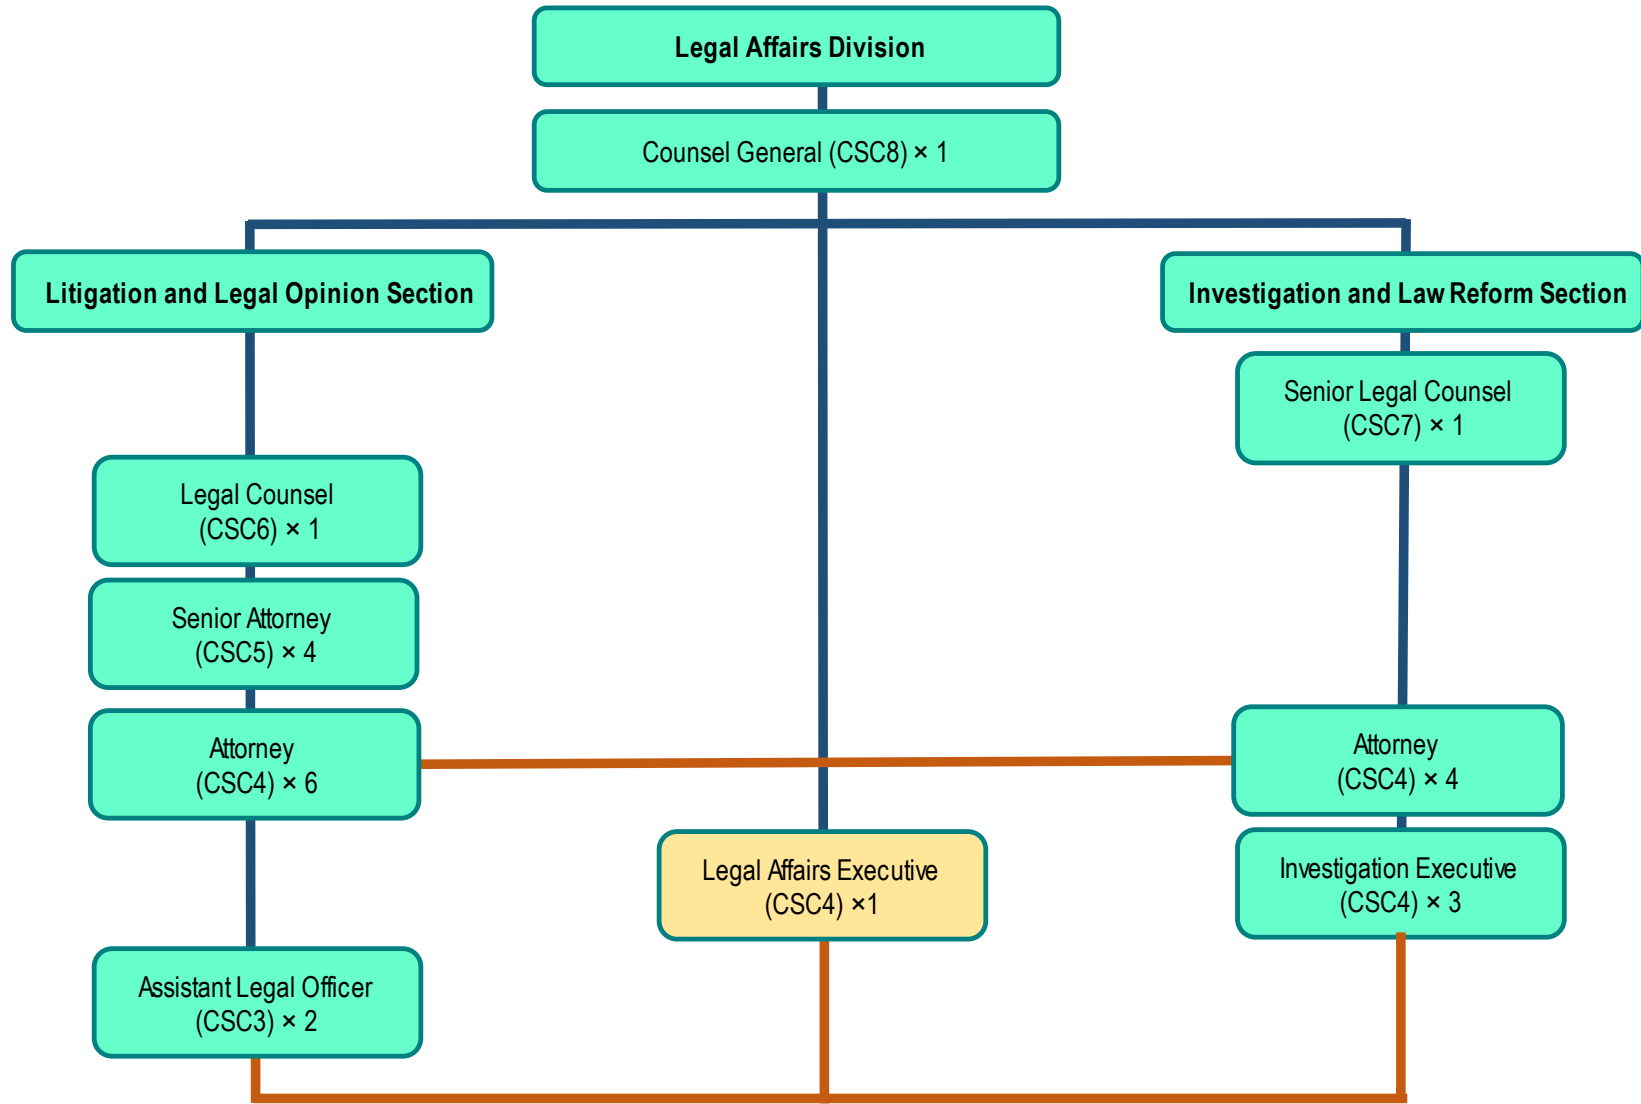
Legal Affairs Division

Counsel General (CSC8) × 1

Litigation and Legal Opinion Section

Investigation and Law Reform Section

Senior Legal Counsel (CSC7) × 1

Legal Counsel (CSC6) × 1

Senior Attorney (CSC5) × 4

Attorney (CSC4) × 6

Attorney (CSC4) × 4

Legal Affairs Executive (CSC4) ×1

Investigation Executive (CSC4) × 3

Assistant Legal Officer (CSC3) × 2